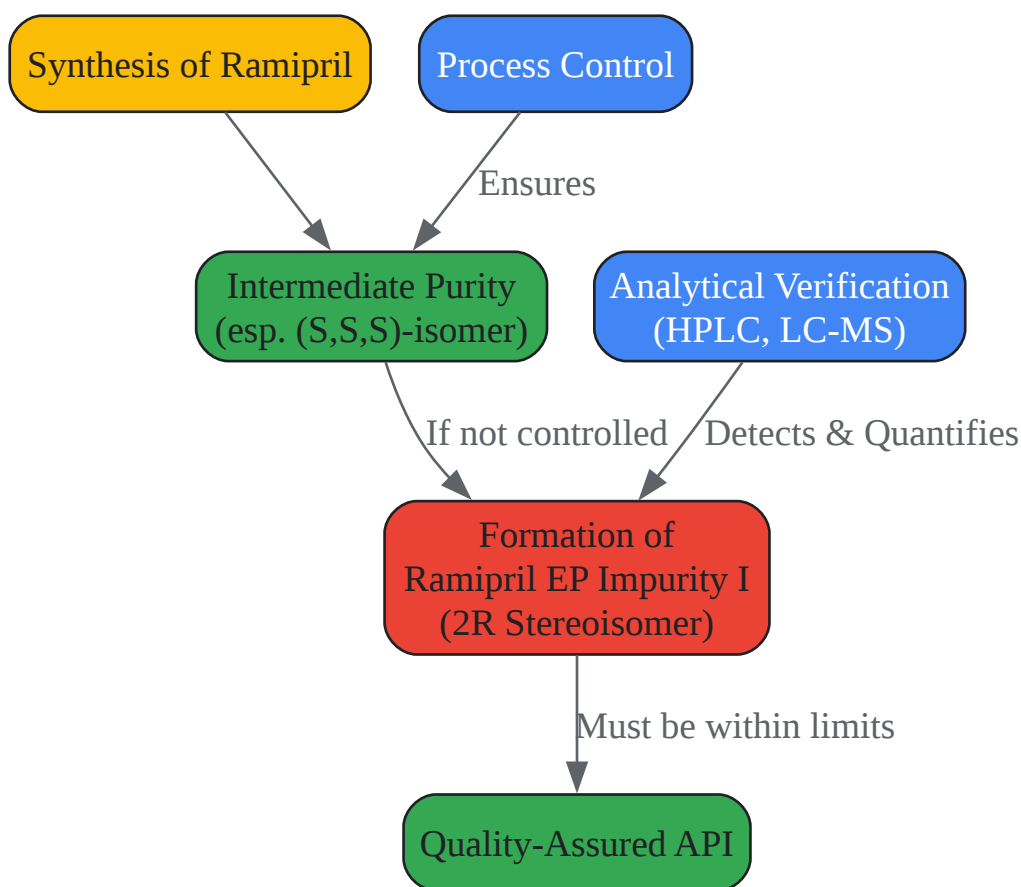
Synthesis of Ramipril

Process Control

Ensures

Intermediate Purity
(esp. (S,S,S)-isomer)

Analytical Verification
(HPLC, LC-MS)

If not controlled

Detects & Quantifies

Formation of
Ramipril EP Impurity I
(2R Stereoisomer)

Must be within limits

Quality-Assured API